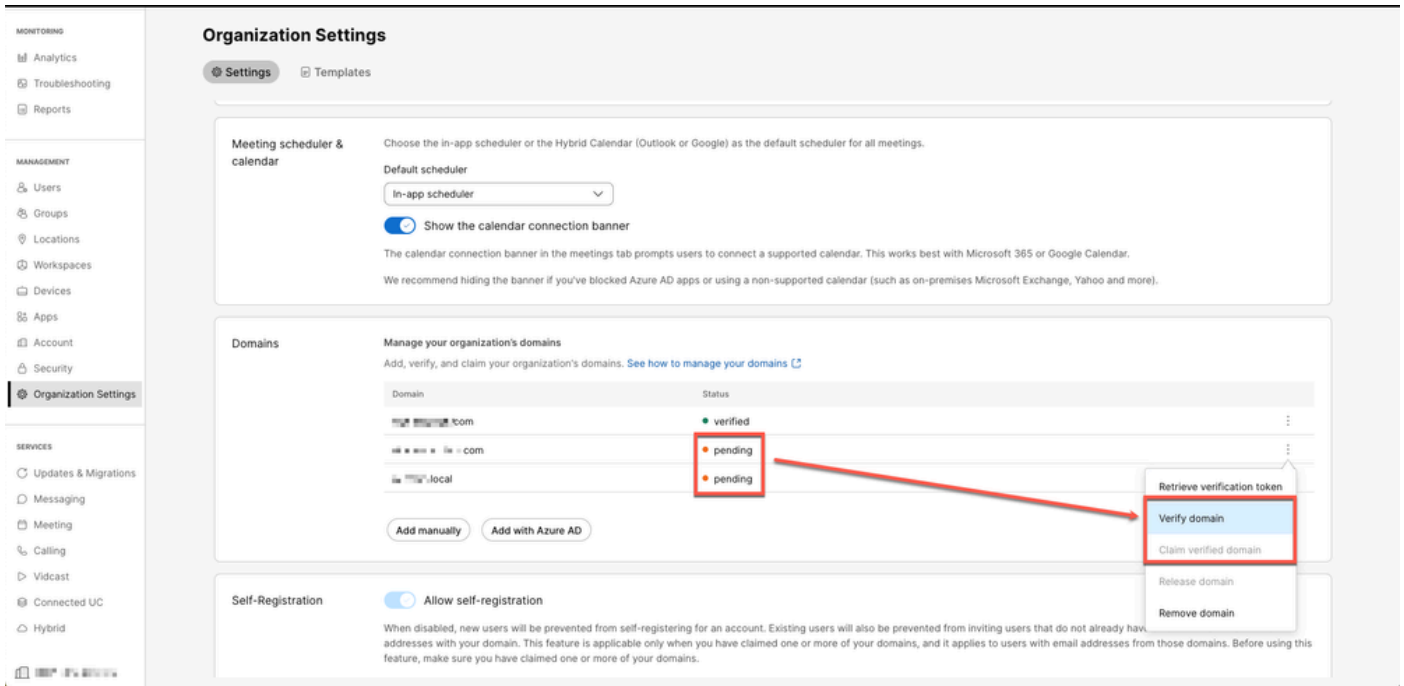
MONITORING
Analytics
Troubleshooting
Reports

MANAGEMENT
Users
Groups
Locations
Workspaces
Devices
Apps
Account
Security
Organization Settings

SERVICES
Updates & Migrations
Messaging
Meeting
Calling
Vidcast
Connected UC
Hybrid

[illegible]

Organization Settings

Settings Templates

Meeting scheduler & calendar

Choose the in-app scheduler or the Hybrid Calendar (Outlook or Google) as the default scheduler for all meetings.

Default scheduler

In-app scheduler

Show the calendar connection banner

The calendar connection banner in the meetings tab prompts users to connect a supported calendar. This works best with Microsoft 365 or Google Calendar.

We recommend hiding the banner if you've blocked Azure AD apps or using a non-supported calendar (such as on-premises Microsoft Exchange, Yahoo and more).

Domains

Manage your organization's domains

Add, verify, and claim your organization's domains. See how to manage your domains

| Domain | Status |
|---|---|
| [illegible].com | verified |
| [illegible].com | pending |
| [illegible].local | pending |

Add manually
Add with Azure AD

Retrieve verification token
Verify domain
Claim verified domain
Release domain
Remove domain

Self-Registration

Allow self-registration

When disabled, new users will be prevented from self-registering for an account. Existing users will also be prevented from inviting users that do not already hav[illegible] addresses with your domain. This feature is applicable only when you have claimed one or more of your domains, and it applies to users with email addresses from those domains. Before using this feature, make sure you have claimed one or more of your domains.